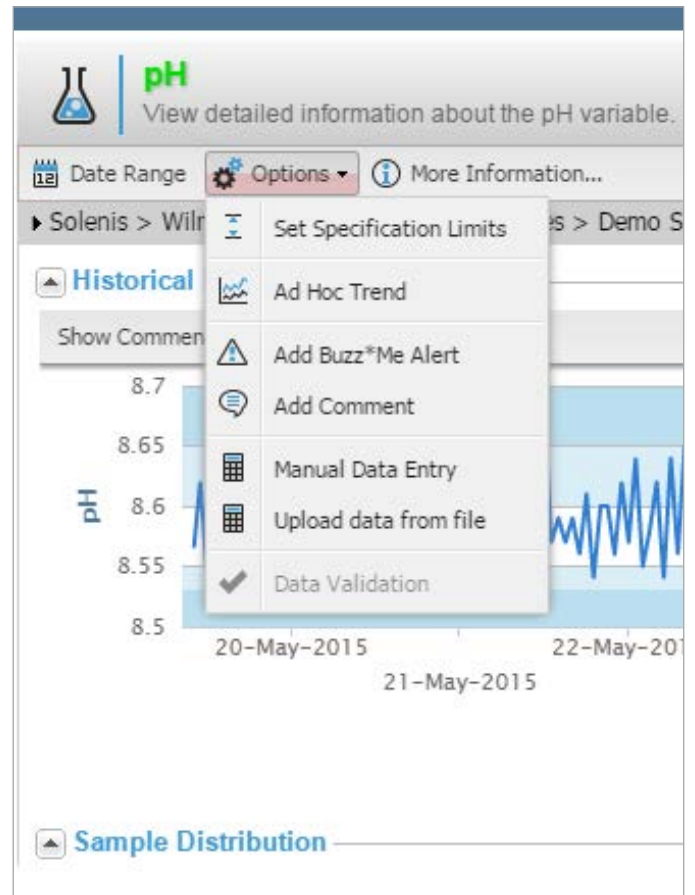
pH
View detailed information about the pH variable.

Date Range Options More Information...

Solenis > Wilr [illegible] s > Demo S

Historical

Show Commen

Set Specification Limits
Ad Hoc Trend
Add Buzz*Me Alert
Add Comment
Manual Data Entry
Upload data from file
Data Validation

8.7
8.65
8.6
8.55
8.5
pH

20-May-2015
21-May-2015
22-May-201

Sample Distribution